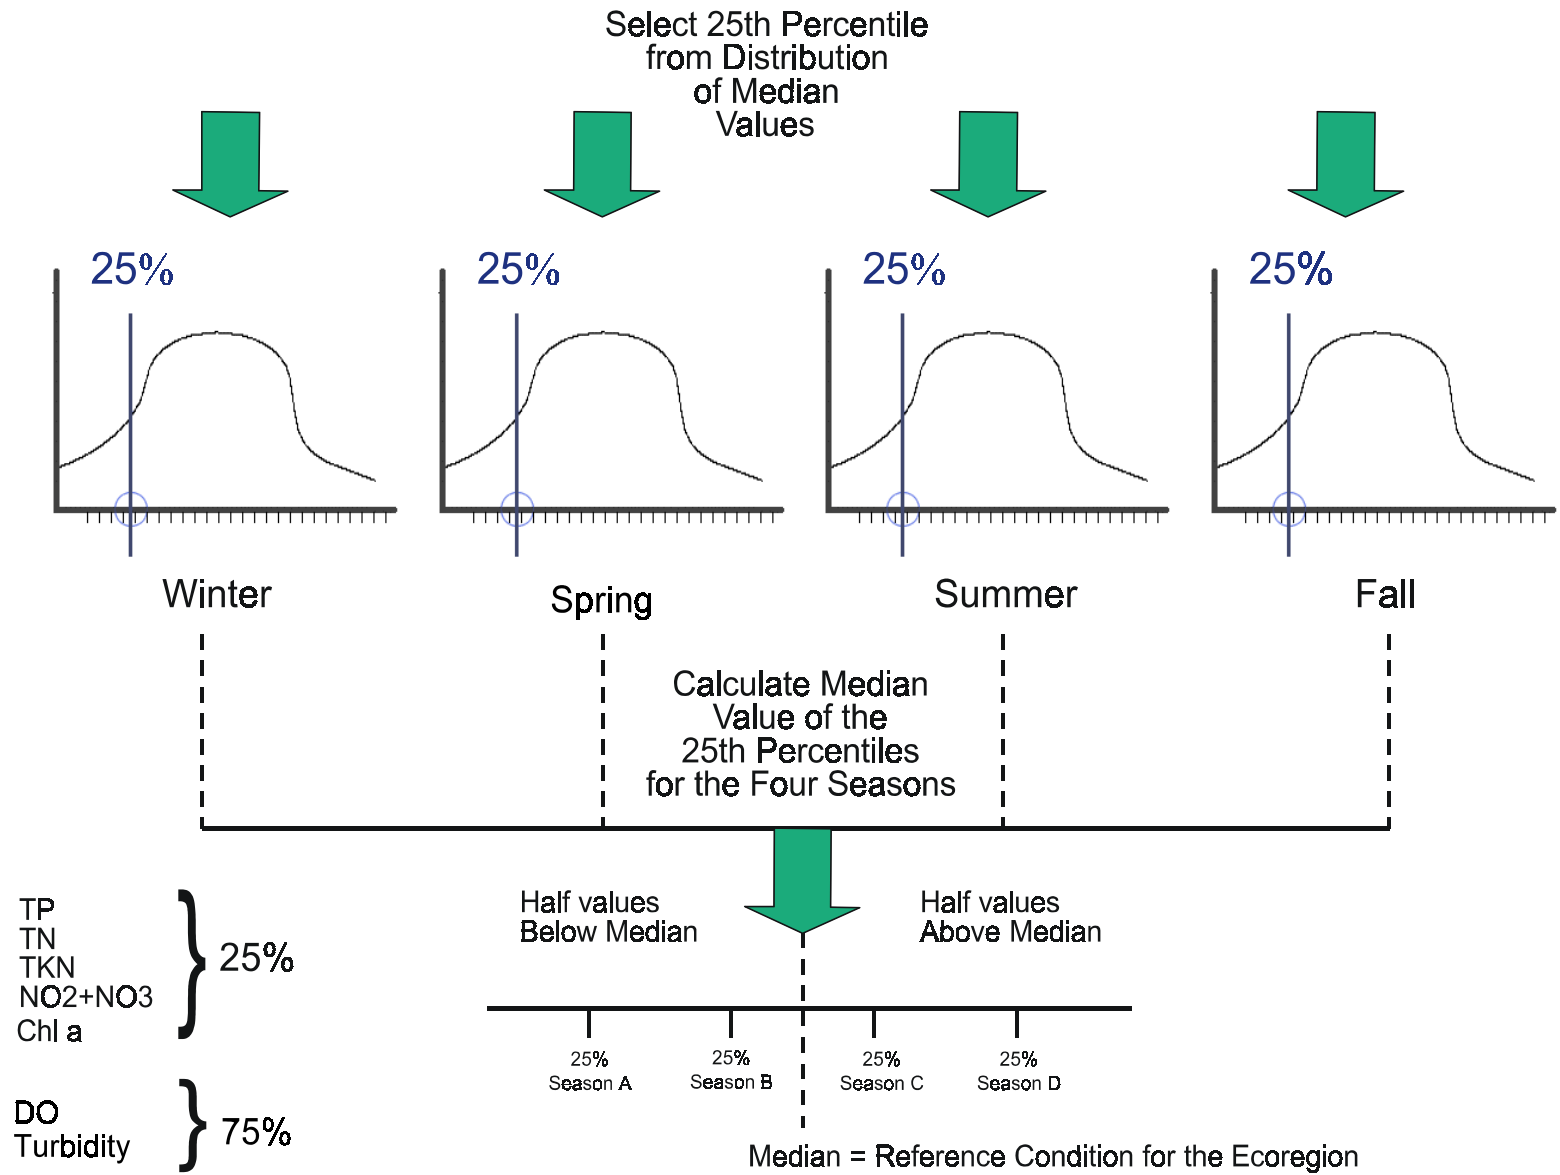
Select 25th Percentile from Distribution of Median Values

25%

25%

25%

25%

Winter

Spring

Summer

Fall

Calculate Median Value of the 25th Percentiles for the Four Seasons

TP
TN
TKN
NO2+NO3
Chl a

25%

DO
Turbidity

75%

Half values Below Median

Half values Above Median

25%
Season A

25%
Season B

25%
Season C

25%
Season D

Median = Reference Condition for the Ecoregion